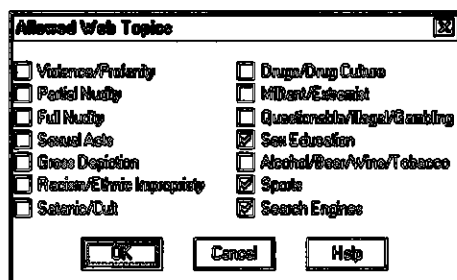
Allowed Web Topics

Violence/Profanity
Partial Nudity
Full Nudity
Sexual Acts
Gross Depiction
Racism/Ethnic Impropriety
Satanic/Cult

Drugs/Drug Culture
Militant/Extremist
Questionable/Illegal/Gambling
Sex Education
Alcohol/Beer/Wine/Tobacco
Sports
Search Engines

OK
Cancel
Help